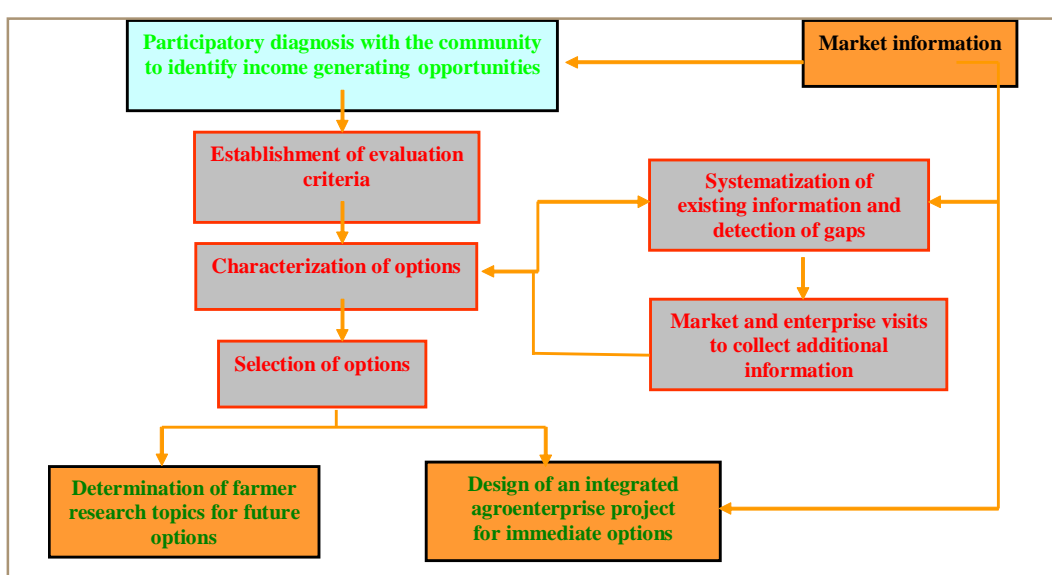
Participatory diagnosis with the community to identify income generating opportunities

Market information

Establishment of evaluation criteria

Systematization of existing information and detection of gaps

Characterization of options

Market and enterprise visits to collect additional information

Selection of options

Determination of farmer research topics for future options

Design of an integrated agroenterprise project for immediate options